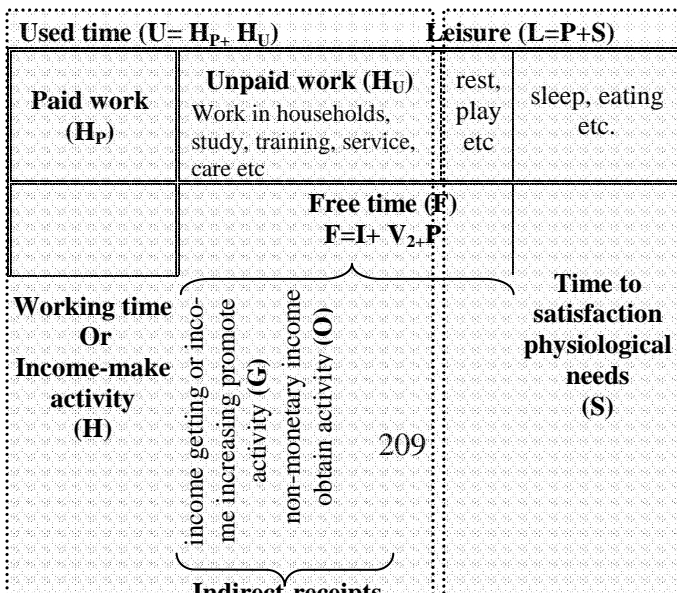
Used time (U= $H_{P+}$ $H_U$)

Leisure (L=P+S)

| Paid work ($H_P$) | Unpaid work ($H_U$) Work in households, study, training, service, care etc | rest, play etc | sleep, eating etc. |
|---|---|---|---|
| | Free time (F) F=I+ $V_{2+}$P | | |

Working time Or Income-make activity (H)

income getting or income increasing promote activity (G)

non-monetary income obtain activity (O)

209

Time to satisfaction physiological needs (S)

Indirect receipts